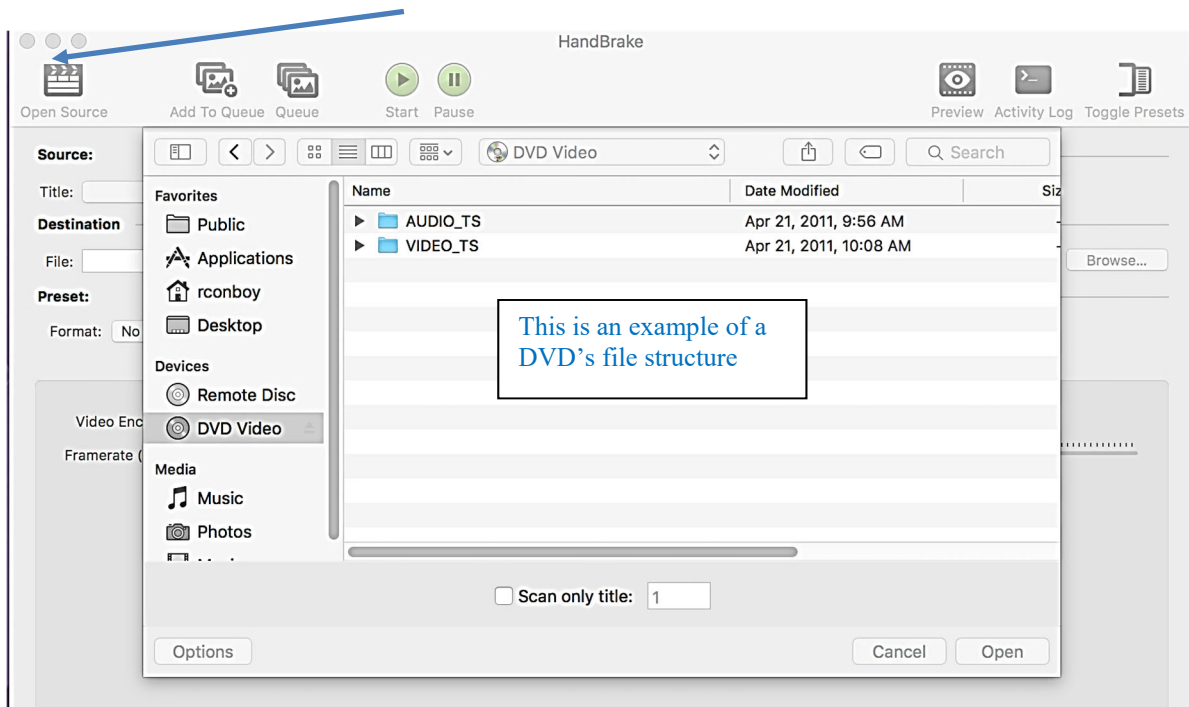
HandBrake

Open Source Add To Queue Queue Start Pause Preview Activity Log Toggle Presets

Source:
Title:
Destination
File:
Preset:
Format: No
Video Enc
Framerate (

Browse...

DVD Video

Search

Favorites
Public
Applications
rconboy
Desktop
Devices
Remote Disc
DVD Video
Media
Music
Photos
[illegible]

| Name | Date Modified | Siz |
|---|---|---|
| AUDIO_TS | Apr 21, 2011, 9:56 AM | - |
| VIDEO_TS | Apr 21, 2011, 10:08 AM | - |

This is an example of a DVD’s file structure

Scan only title: 1

Options Cancel Open